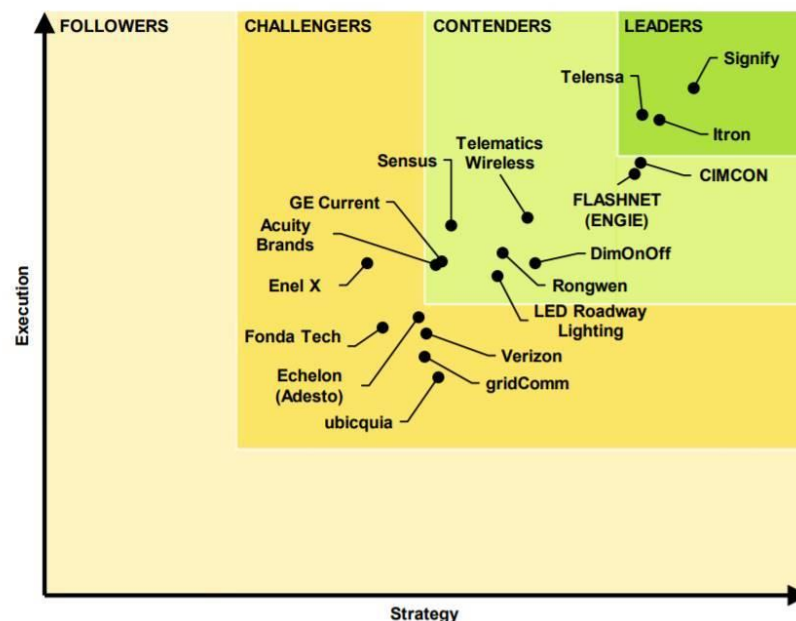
FOLLOWERS

CHALLENGERS

CONTENDERS

LEADERS

Signify

Telensa

Itron

CIMCON

FLASHNET (ENGIE)

Telematics Wireless

Sensus

GE Current

Acuity Brands

DimOnOff

Rongwen

Enel X

LED Roadway Lighting

Fonda Tech

Verizon

Echelon (Adesto)

gridComm

ubicquia

Execution

Strategy